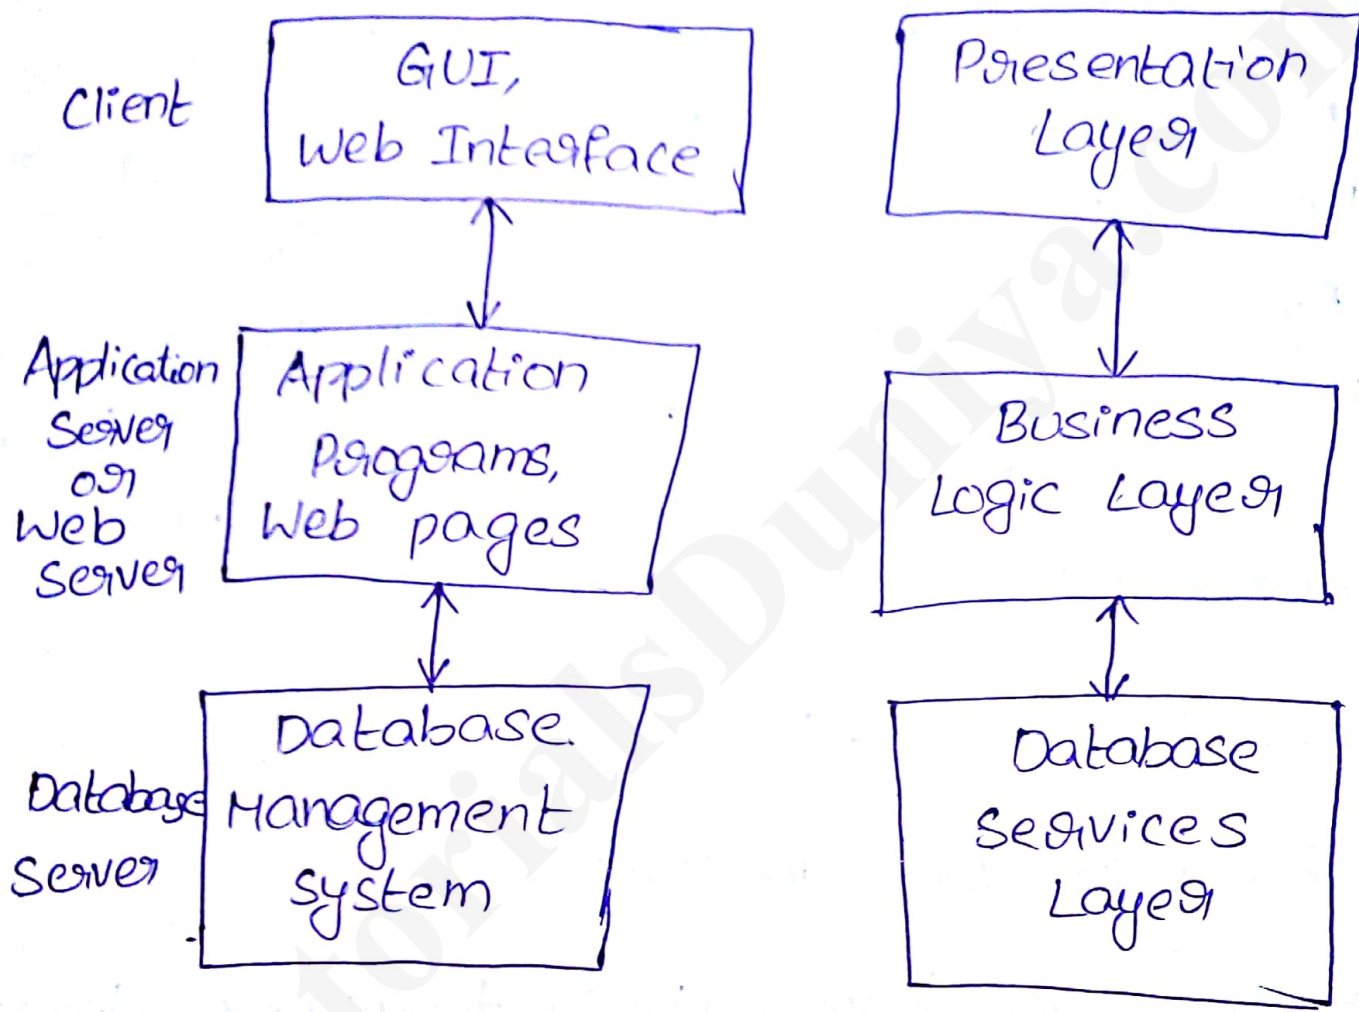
Client

GUI,
Web Interface

Presentation
Layer

Application
Server
or
Web
Server

Application
Programs,
Web pages

Business
Logic Layer

Database
Server

Database
Management
System

Database
Services
Layer

tutorialsDuniya.com